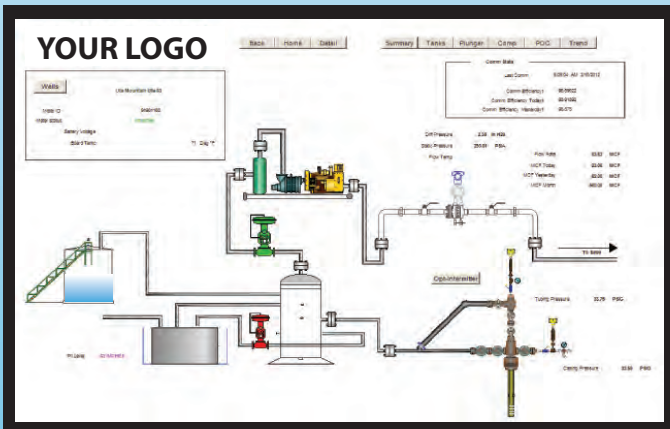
YOUR LOGO

Back Home Detail

Summary Tanks Plunger Comp POC Trend

Wells

Ute Mountain Ute 63

Well ID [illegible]

Well Status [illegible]

Battery Voltage

Board Temp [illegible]

Comm Stats

Last Comm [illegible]

Comm Efficiency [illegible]

Comm Efficiency Today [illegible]

Comm Efficiency Yesterday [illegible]

Diff Pressure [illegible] in H2O

Static Pressure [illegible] PSIA

Flow Temp

Flow Rate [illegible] MCF

MCF Today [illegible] MCF

MCF Yesterday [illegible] MCF

MCF Month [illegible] MCF

To Sales

Open Intermitter

Tubing Pressure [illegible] PSIG

Casing Pressure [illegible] PSIG

Pit Level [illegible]